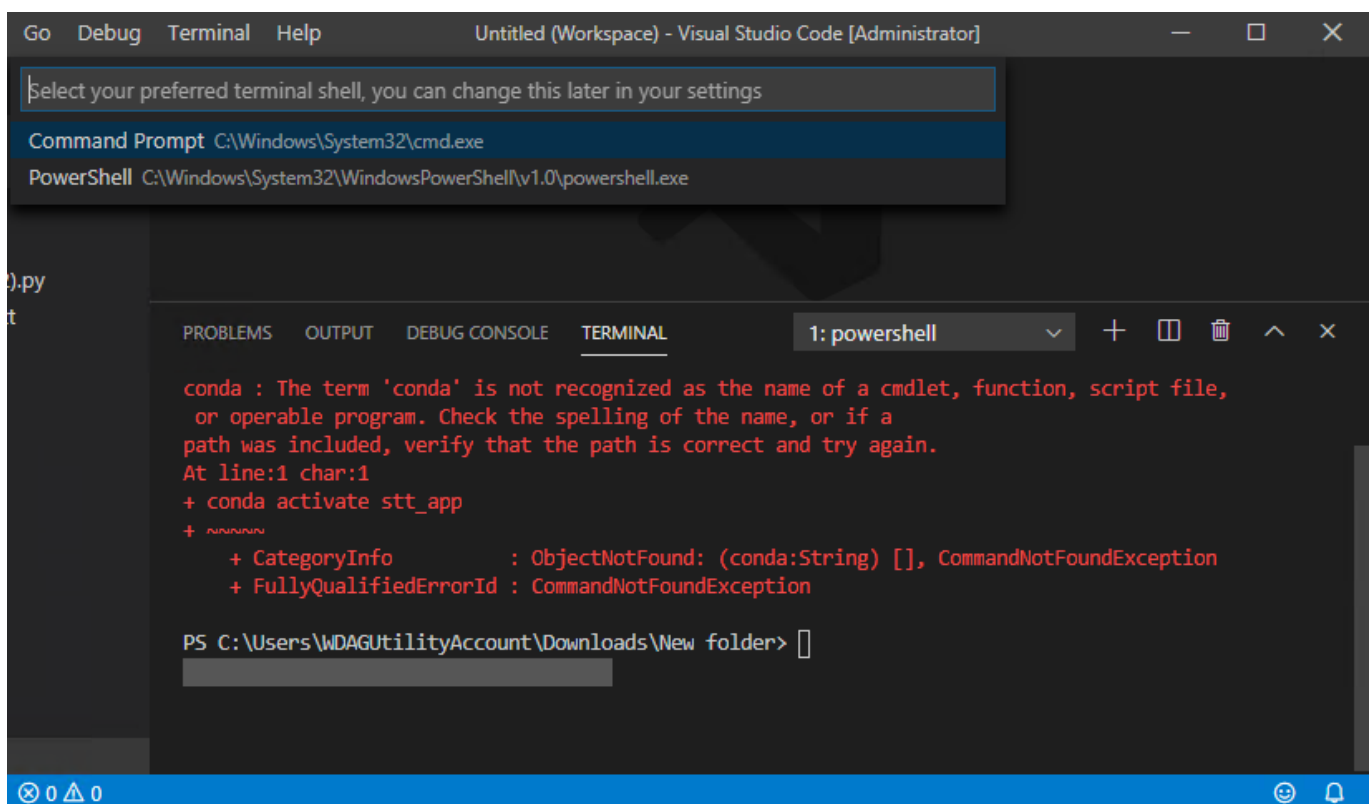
Go Debug Terminal Help Untitled (Workspace) - Visual Studio Code [Administrator]

Select your preferred terminal shell, you can change this later in your settings

Command Prompt C:\Windows\System32\cmd.exe
PowerShell C:\Windows\System32\WindowsPowerShell\v1.0\powershell.exe

).py
t

PROBLEMS OUTPUT DEBUG CONSOLE TERMINAL 1: powershell

conda : The term 'conda' is not recognized as the name of a cmdlet, function, script file, or operable program. Check the spelling of the name, or if a path was included, verify that the path is correct and try again.
At line:1 char:1
+ conda activate stt_app
+ ~~~~~
+ CategoryInfo : ObjectNotFound: (conda:String) [], CommandNotFoundException
+ FullyQualifiedErrorId : CommandNotFoundException

PS C:\Users\WDAGUtilityAccount\Downloads\New folder>

⊗ 0 ⚠ 0